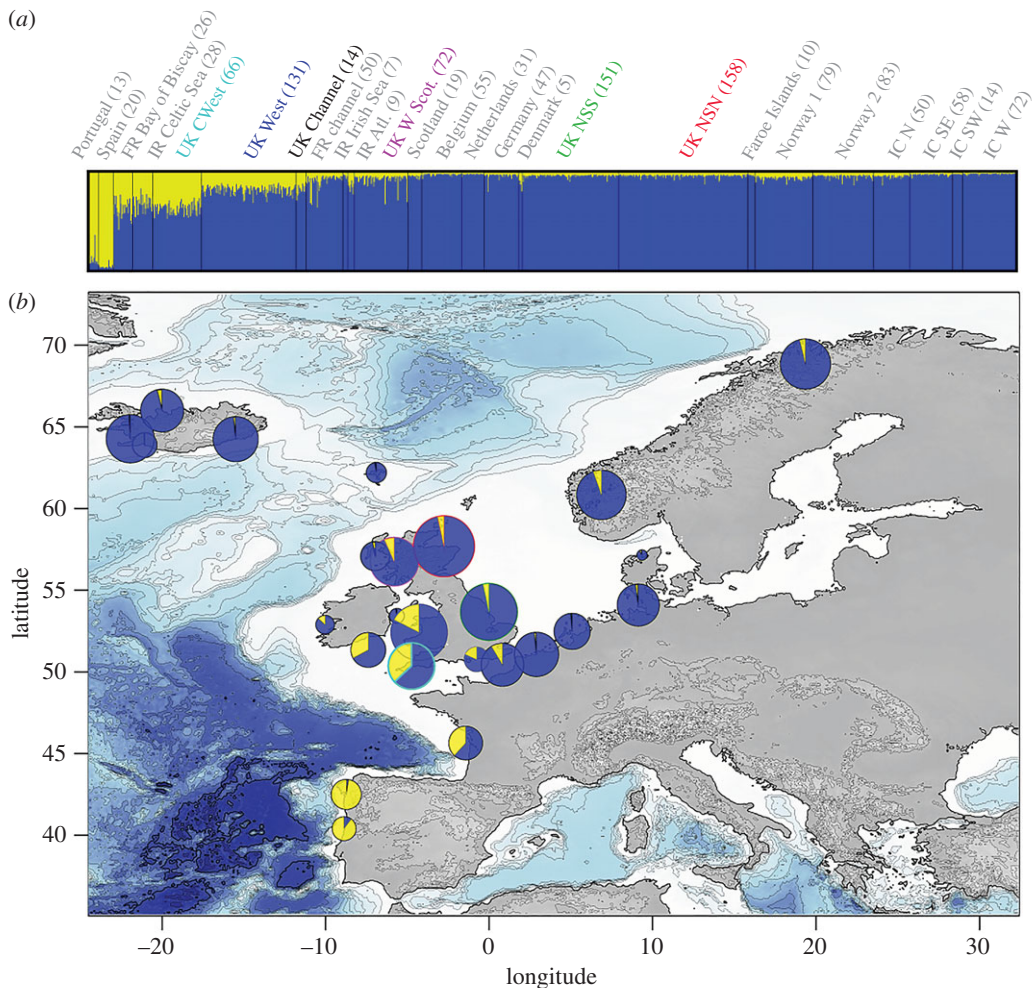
(a)

Portugal (13)
Spain (20)
FR Bay of Biscay (26)
IR Celtic Sea (28)
UK CWest (66)
UK West (131)
UK Channel (14)
FR channel (50)
IR Irish Sea (7)
IR Atl. (9)
UK W Scot. (72)
Scotland (19)
Belgium (55)
Netherlands (31)
Germany (47)
Denmark (5)
UK NSS (151)
UK NSN (158)
Faroe Islands (10)
Norway 1 (79)
Norway 2 (83)
IC N (50)
IC SE (58)
IC SW (14)
IC W (72)

(b)

latitude

70
65
60
55
50
45
40

−20
−10
0
10
20
30

longitude